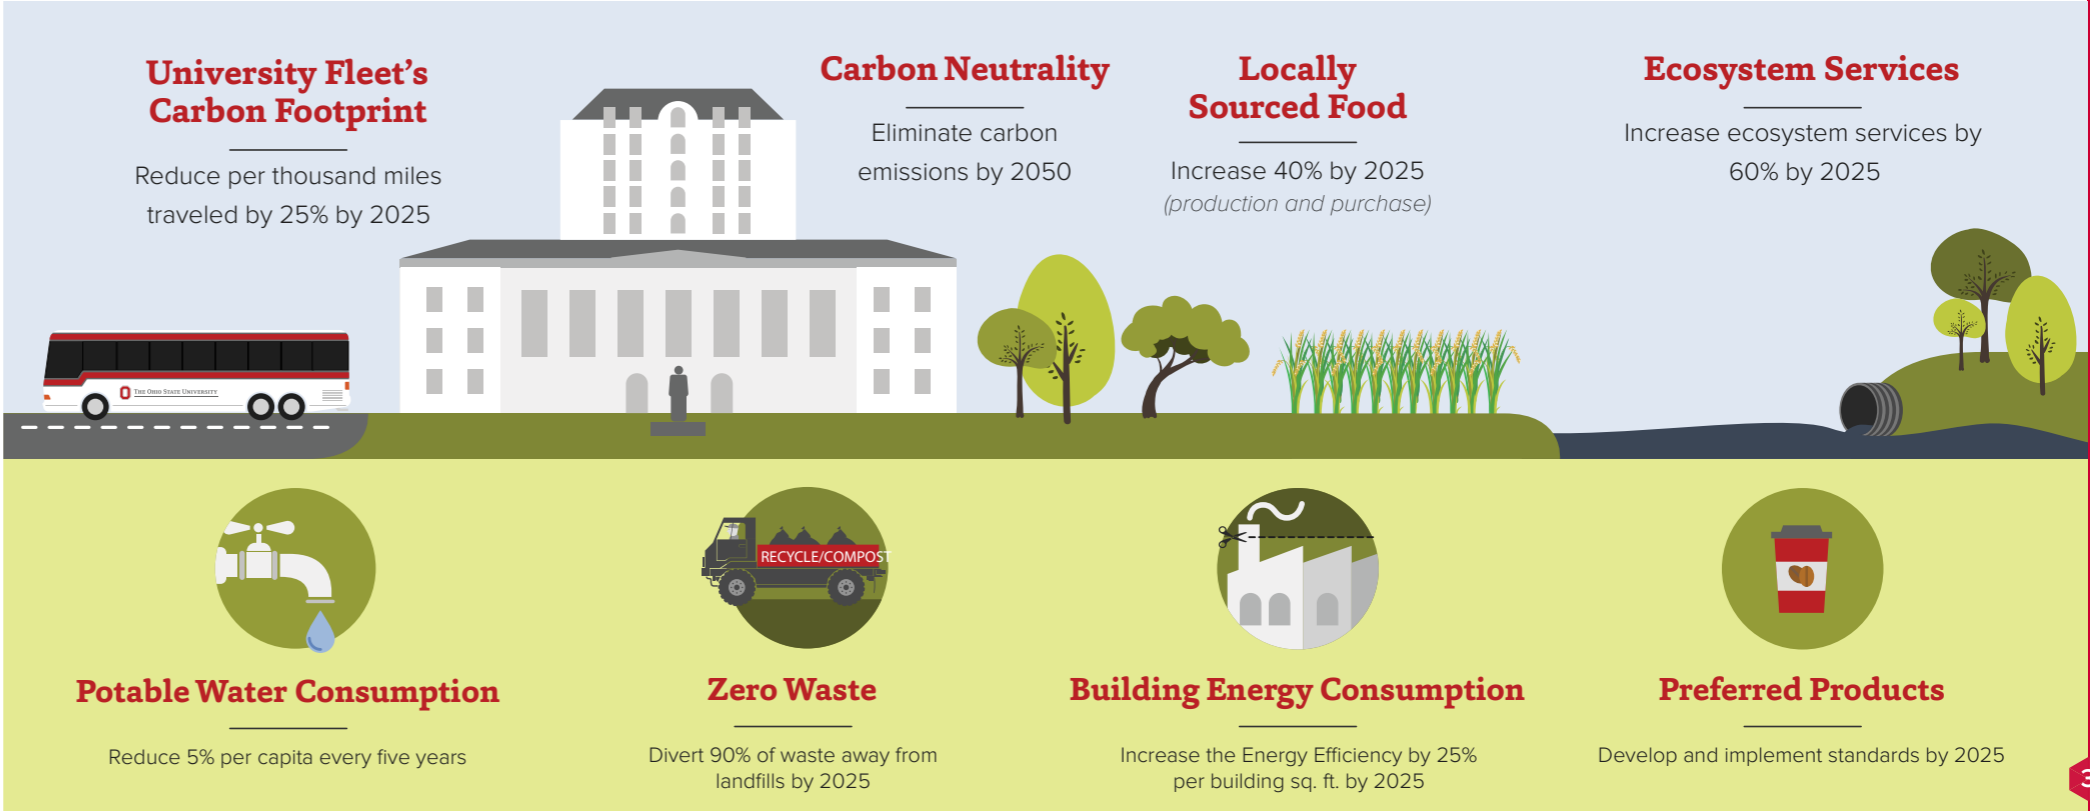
University Fleet's Carbon Footprint

Reduce per thousand miles traveled by 25% by 2025

Carbon Neutrality

Eliminate carbon emissions by 2050

Locally Sourced Food

Increase 40% by 2025
(production and purchase)

Ecosystem Services

Increase ecosystem services by 60% by 2025

The Ohio State University

RECYCLE/COMPOST

Potable Water Consumption

Reduce 5% per capita every five years

Zero Waste

Divert 90% of waste away from landfills by 2025

Building Energy Consumption

Increase the Energy Efficiency by 25% per building sq. ft. by 2025

Preferred Products

Develop and implement standards by 2025

3